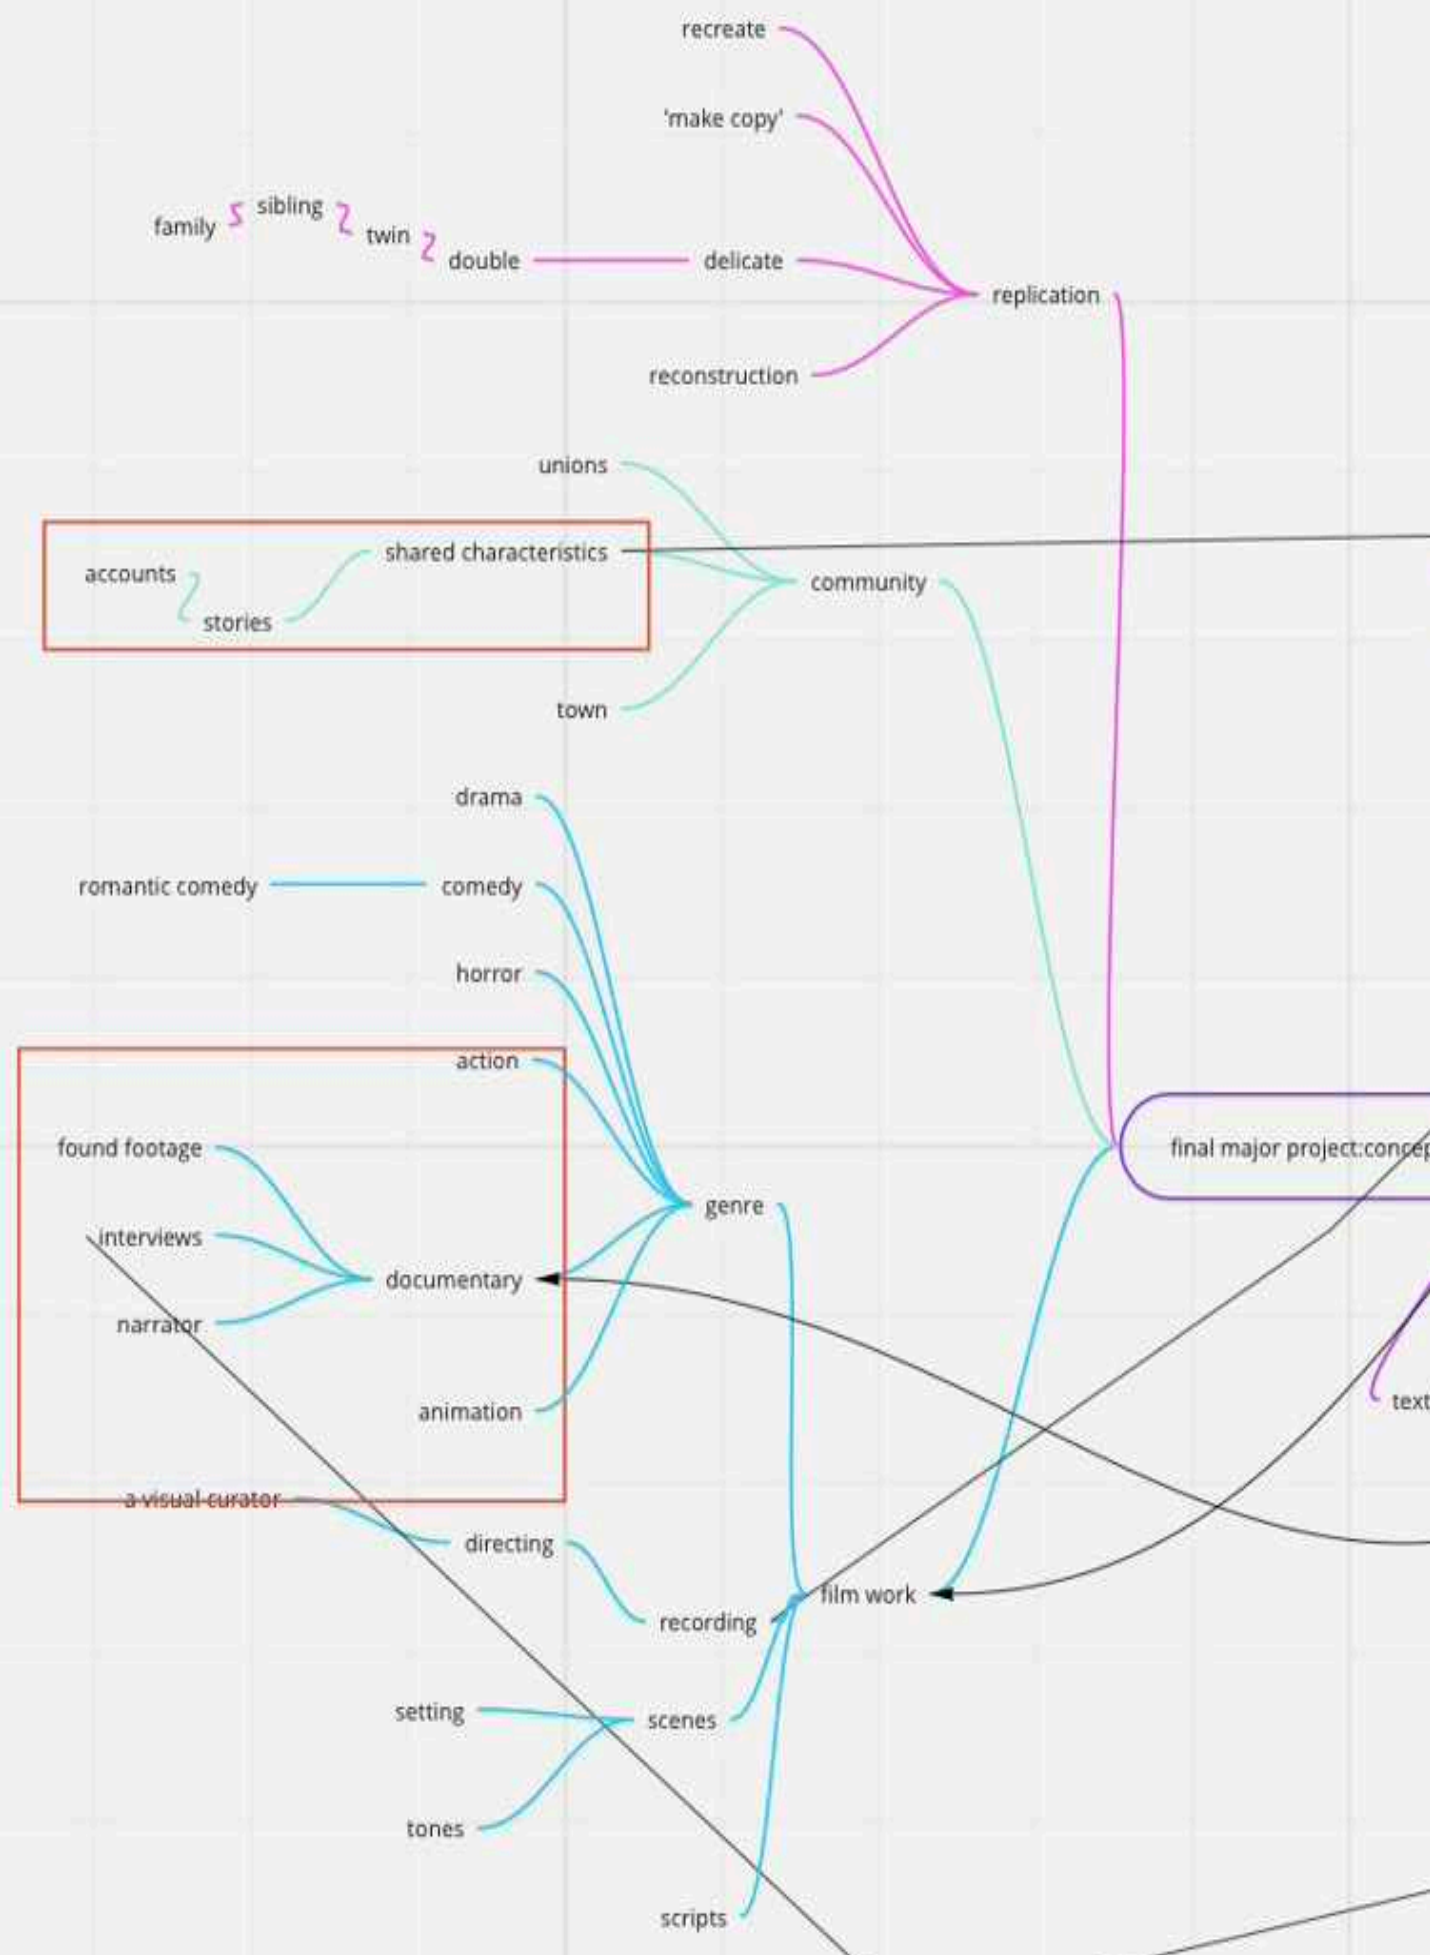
recreate

'make copy'

family sibling twin double

delicate

replication

reconstruction

unions

accounts

shared characteristics

stories

community

town

drama

romantic comedy

comedy

horror

action

found footage

interviews

documentary

narrator

animation

genre

final major project:concep

text

a visual curator

directing

recording

film work

setting

scenes

tones

scripts